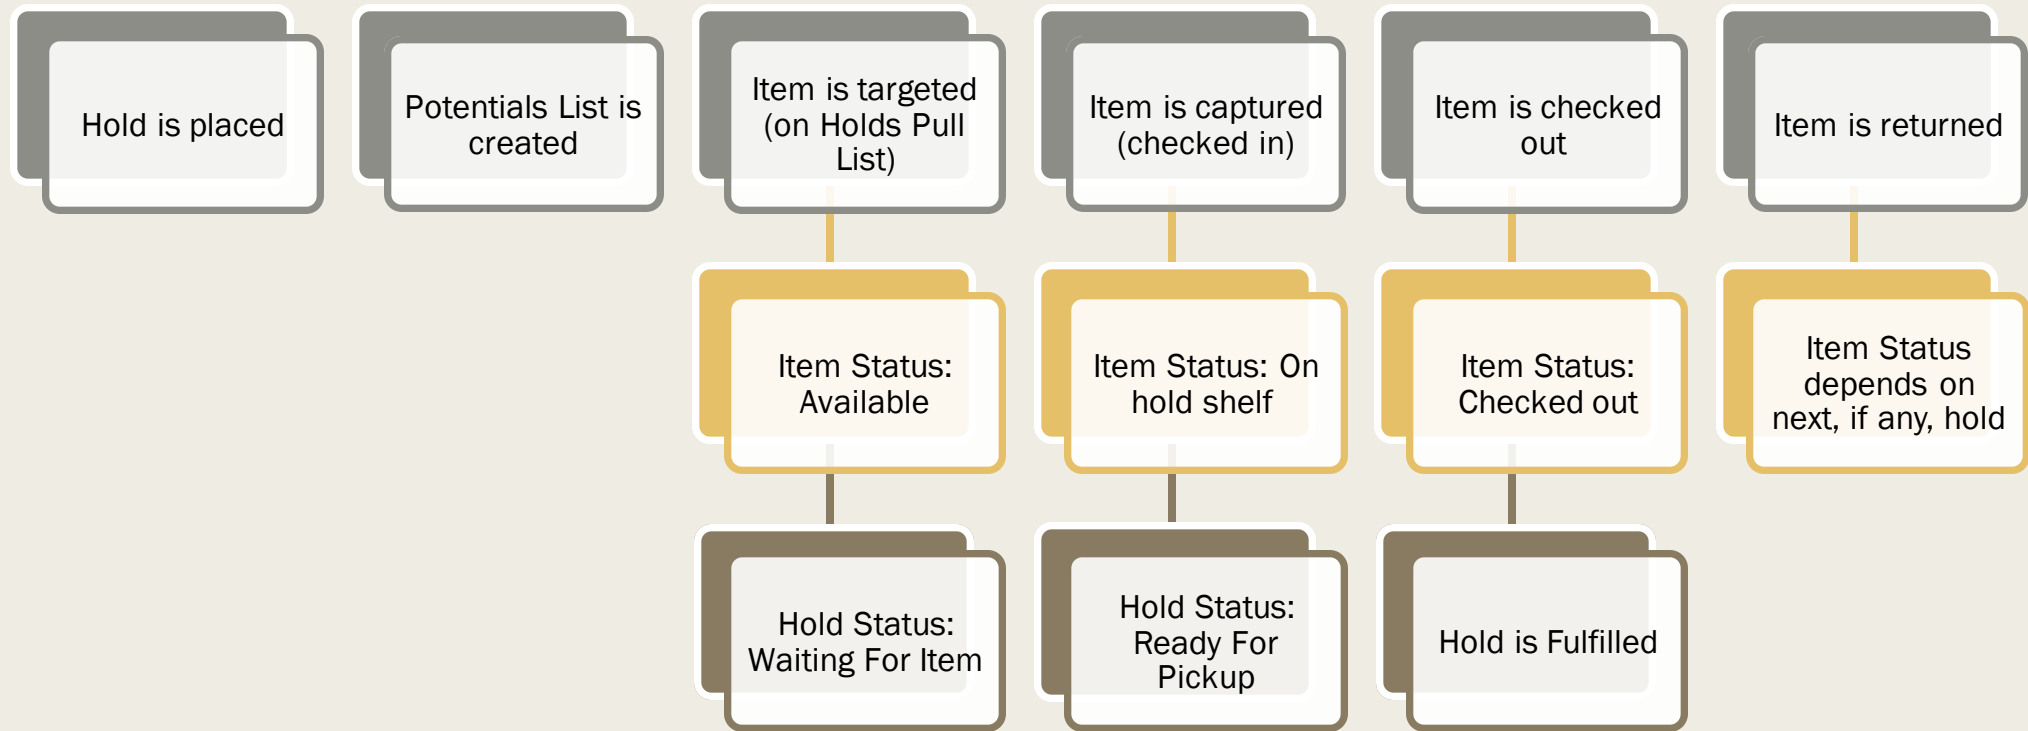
Hold is placed

Potentials List is created

Item is targeted (on Holds Pull List)

Item Status: Available

Hold Status: Waiting For Item

Item is captured (checked in)

Item Status: On hold shelf

Hold Status: Ready For Pickup

Item is checked out

Item Status: Checked out

Hold is Fulfilled

Item is returned

Item Status depends on next, if any, hold